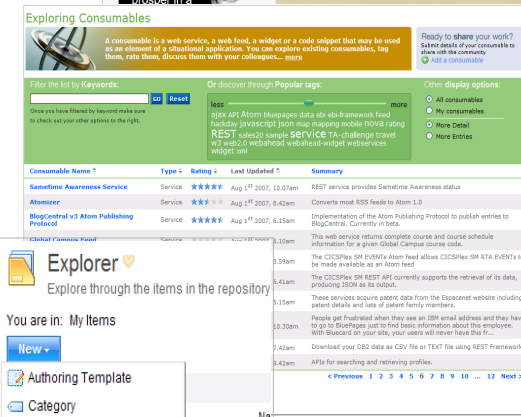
browser in a

Exploring Consumables

A consumable is a web service, a web feed, a widget or a code snippet that may be used as an element of a situational application. You can explore existing consumables, tag them, rate them, discuss them with your colleagues...more

Ready to share your work? Submit details of your consumable to share with the community
Add a consumable

Filter the list by Keywords:
GO Reset
Once you have filtered by keyword make sure to check out your other options to the right.

Or discover through Popular tags:
less more
ajax API Atom bluepages data ebi ebi-framework feed hackday javascript json map mapping mobile nova rating REST sales20 sample service TA-challenge travel w3 web2.0 webahead webahead-widget webservices widget xml

Other display options:
All consumables
My consumables
More Detail
More Entries

| Consumable Name | Type | Rating | Last Updated | Summary |
|---|---|---|---|---|
| Sametime Awareness Service | Service | | Aug 1st 2007, 10.07am | REST service provides Sametime Awareness status |
| Atomizer | Service | | Aug 1st 2007, 8.42am | Converts most RSS feeds to Atom 1.0 |
| BlogCentral v3 Atom Publishing Protocol | Service | | Aug 1st 2007, 6.15am | Implementation of the Atom Publishing Protocol to publish entries to BlogCentral. Currently in beta. |
| Global Campus Feed | | | 6.10am | This web service returns complete course and course schedule information for a given Global Campus course code. |
| | | | 8.59am | The CICSPlex SM EVENTs Atom feed allows CICSPlex SM RTA EVENTs to be made available as an Atom feed |
| | | | 8.49am | The CICSPlex SM REST API currently supports the retrieval of its data, producing JSON as its output. |
| | | | 5.15am | These services acquire patent data from the Espacenet website including patent details and lists of patent family members. |
| | | | 10.30am | People get frustrated when they see an IBM email address and they have to go to BluePages just to find basic information about this employee. With Bluecard on your site, your users will never have this pr... |
| | | | 7.42am | Download your DB2 data as CSV file or TEXT file using REST Framework |
| | | | 9.42am | APIs for searching and retrieving profiles. |

< Previous 1 2 3 4 5 6 7 8 9 10 ... 12 Next >

Explorer
Explore through the items in the repository
You are in: My Items
New
Authoring Template
Category
Na